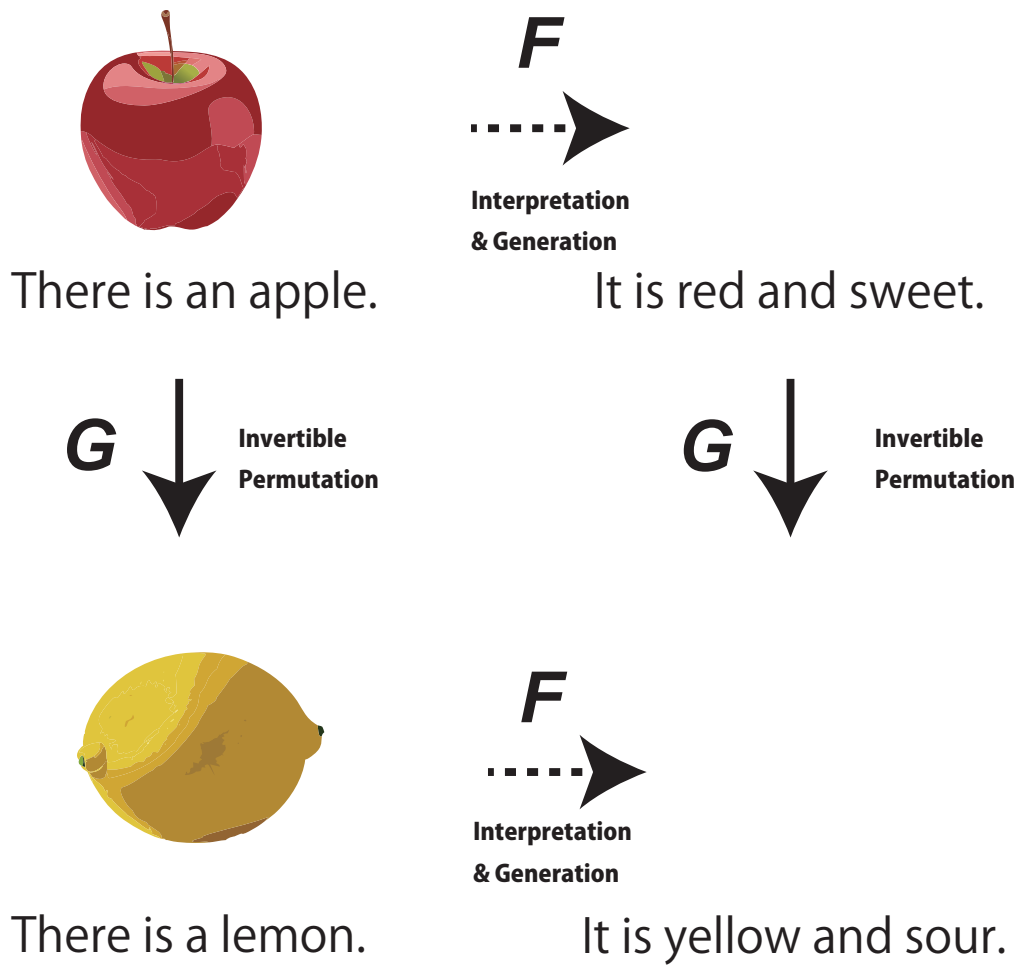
F

Interpretation & Generation

There is an apple.

It is red and sweet.

G

Invertible Permutation

G

Invertible Permutation

F

Interpretation & Generation

There is a lemon.

It is yellow and sour.